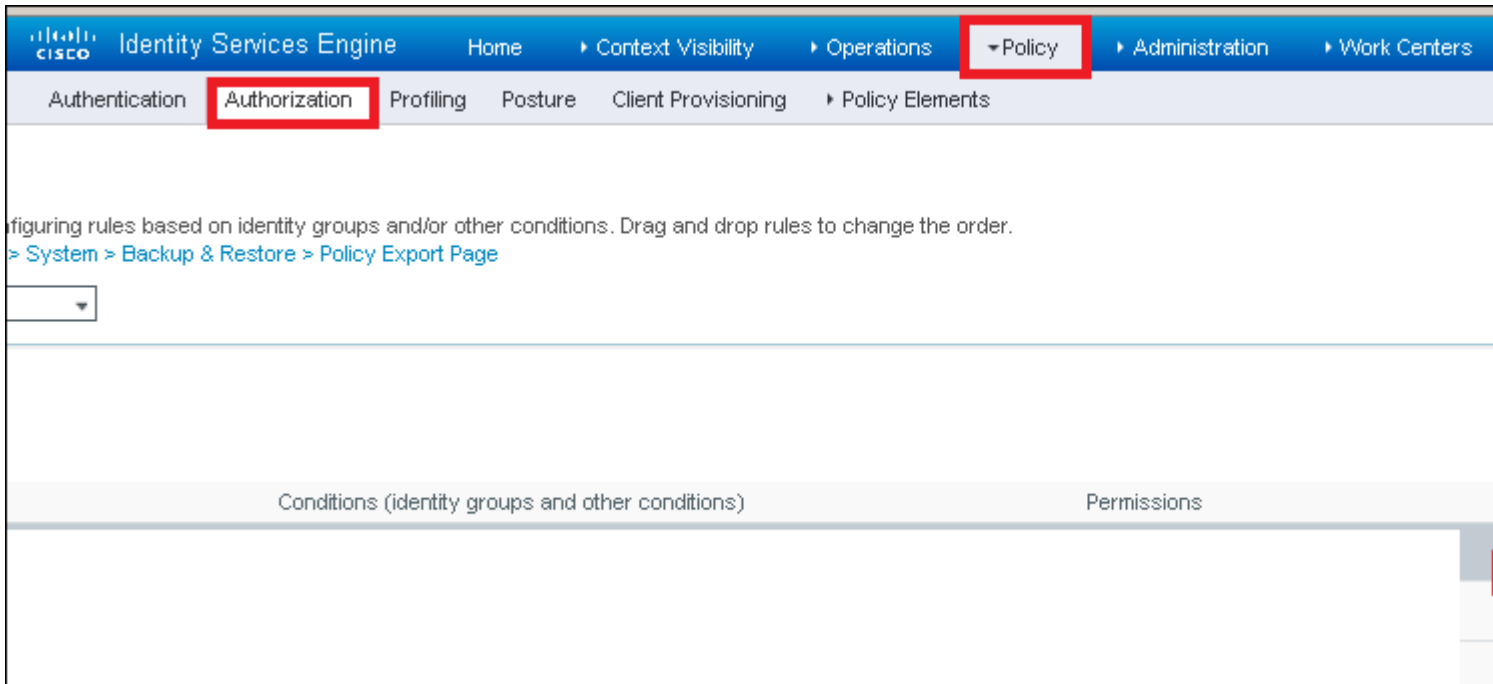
cisco Identity Services Engine Home ▸ Context Visibility ▸ Operations ▾Policy ▸ Administration ▸ Work Centers

Authentication Authorization Profiling Posture Client Provisioning ▸ Policy Elements

ıfiguring rules based on identity groups and/or other conditions. Drag and drop rules to change the order.
> System > Backup & Restore > Policy Export Page

Conditions (identity groups and other conditions) Permissions